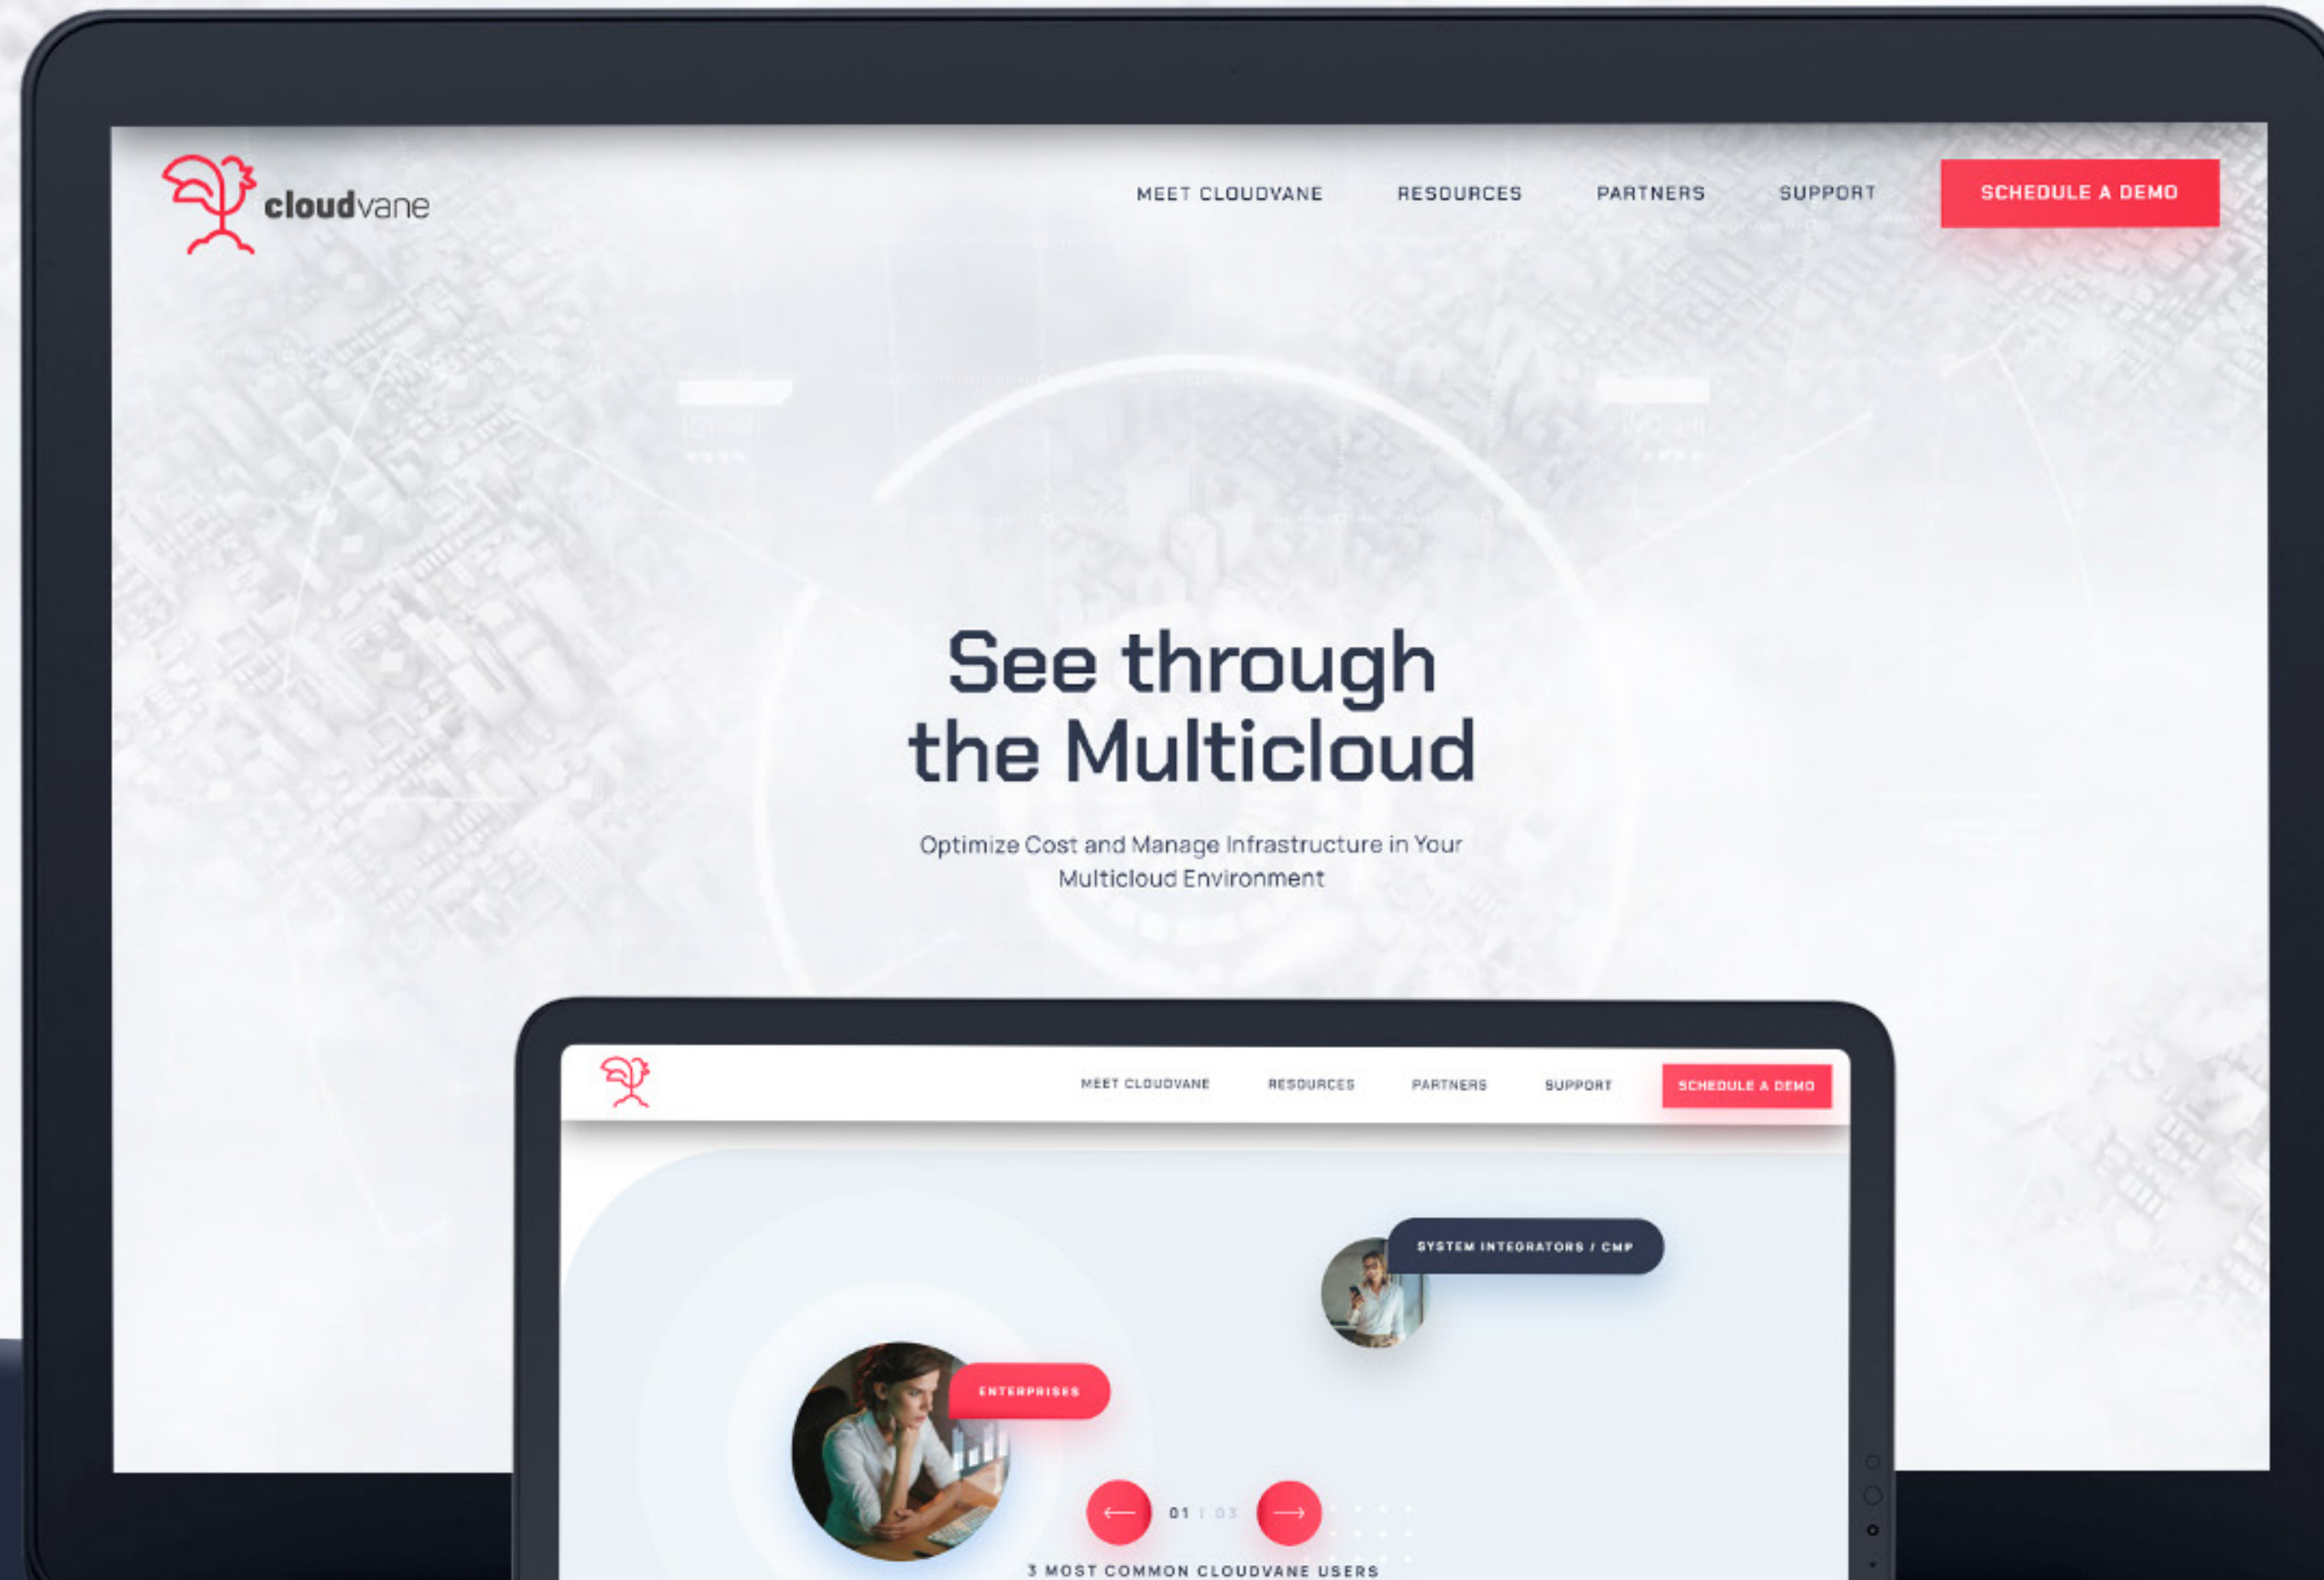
cloudvane

MEET CLOUDVANE RESOURCES PARTNERS SUPPORT SCHEDULE A DEMO

See through the Multicloud

Optimize Cost and Manage Infrastructure in Your Multicloud Environment

MEET CLOUDVANE RESOURCES PARTNERS SUPPORT SCHEDULE A DEMO

SYSTEM INTEGRATORS / CMP

ENTERPRISES

01 / 03

3 MOST COMMON CLOUDVANE USERS